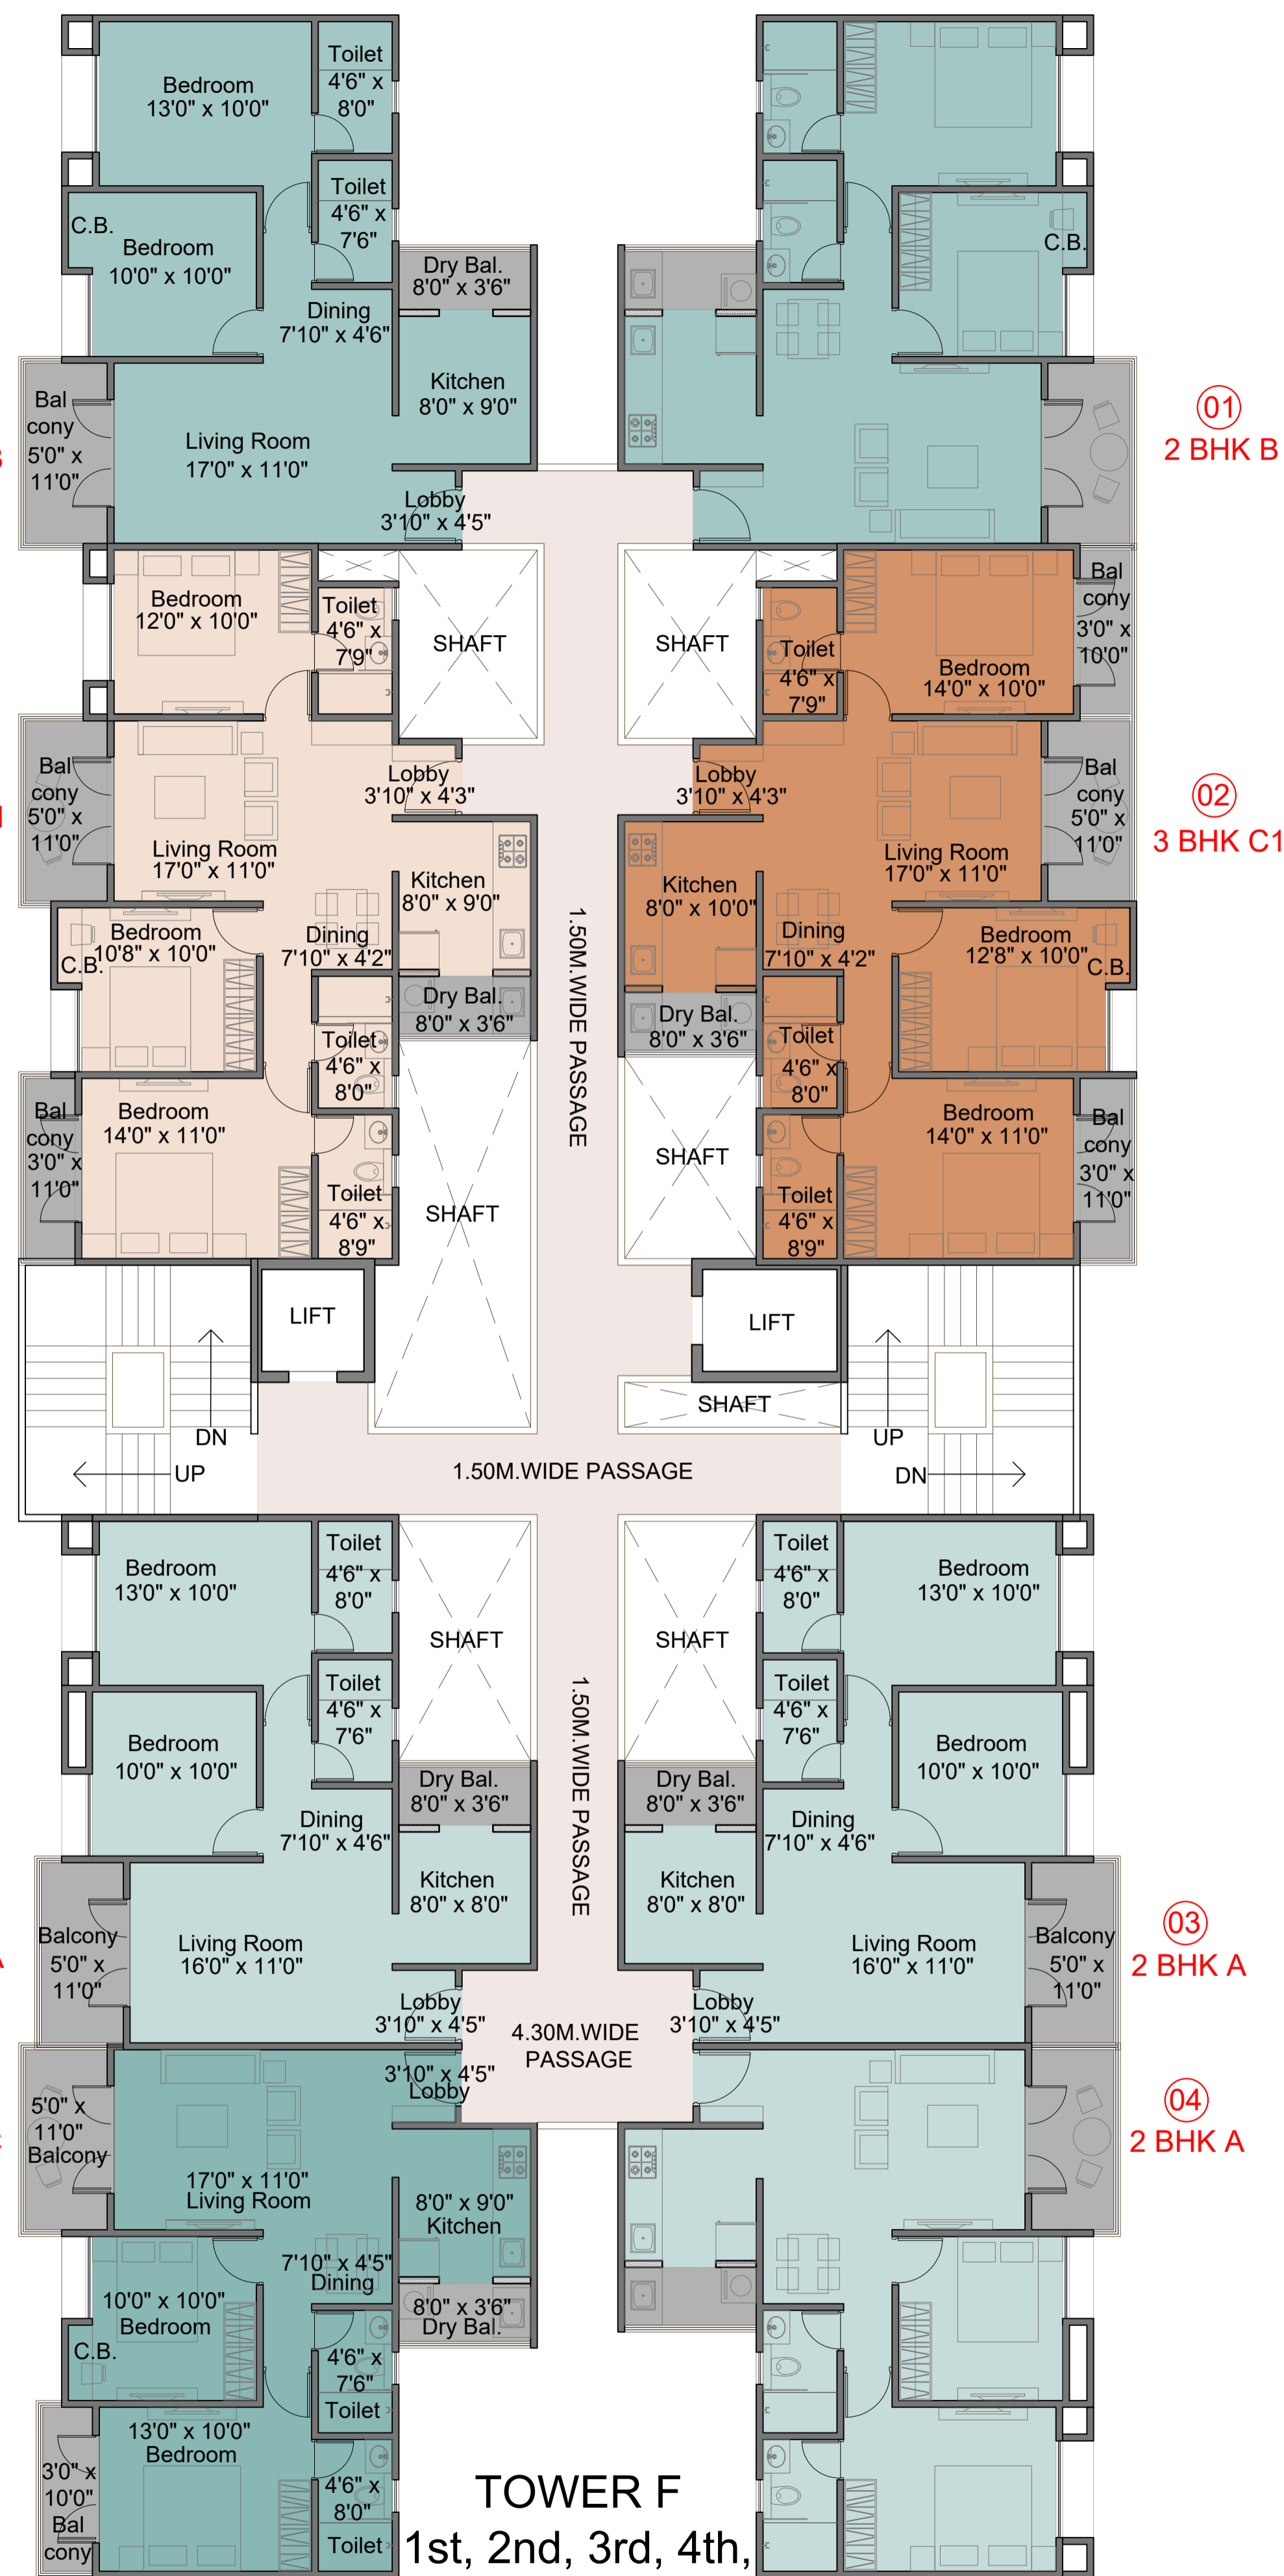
Bedroom
13'0" x 10'0"

Toilet
4'6" x
8'0"

Toilet
4'6" x
7'6"

C.B.
Bedroom
10'0" x 10'0"

Dry Bal.
8'0" x 3'6"

Dining
7'10" x 4'6"

Kitchen
8'0" x 9'0"

Bal
cony
5'0" x
11'0"

Living Room
17'0" x 11'0"

Lobby
3'10" x 4'5"

C.B.

01
2 BHK B

Bedroom
12'0" x 10'0"

Toilet
4'6" x
7'9"

SHAFT

SHAFT

Toilet
4'6" x
7'9"

Bedroom
14'0" x 10'0"

Bal
cony
3'0" x
10'0"

Bal
cony
5'0" x
11'0"

Lobby
3'10" x 4'3"

Lobby
3'10" x 4'3"

Bal
cony
5'0" x
11'0"

02
3 BHK C1

Living Room
17'0" x 11'0"

Kitchen
8'0" x 9'0"

Kitchen
8'0" x 10'0"

Living Room
17'0" x 11'0"

Bedroom
10'8" x 10'0"
C.B.

Dining
7'10" x 4'2"

Dining
7'10" x 4'2"

Bedroom
12'8" x 10'0"
C.B.

Dry Bal.
8'0" x 3'6"

Dry Bal.
8'0" x 3'6"

Toilet
4'6" x
8'0"

Toilet
4'6" x
8'0"

1.50M.WIDE PASSAGE

Bal
cony
3'0" x
11'0"

Bedroom
14'0" x 11'0"

SHAFT

Bedroom
14'0" x 11'0"

Bal
cony
3'0" x
11'0"

Toilet
4'6" x
8'9"

SHAFT

Toilet
4'6" x
8'9"

LIFT

LIFT

SHAFT

DN
UP

UP
DN

1.50M.WIDE PASSAGE

Bedroom
13'0" x 10'0"

Toilet
4'6" x
8'0"

SHAFT

SHAFT

Toilet
4'6" x
8'0"

Bedroom
13'0" x 10'0"

Toilet
4'6" x
7'6"

Toilet
4'6" x
7'6"

Bedroom
10'0" x 10'0"

Bedroom
10'0" x 10'0"

1.50M.WIDE PASSAGE

Dry Bal.
8'0" x 3'6"

Dry Bal.
8'0" x 3'6"

Dining
7'10" x 4'6"

Dining
7'10" x 4'6"

Kitchen
8'0" x 8'0"

Kitchen
8'0" x 8'0"

Balcony
5'0" x
11'0"

Living Room
16'0" x 11'0"

Living Room
16'0" x 11'0"

Balcony
5'0" x
11'0"

03
2 BHK A

Lobby
3'10" x 4'5"

4.30M.WIDE
PASSAGE

Lobby
3'10" x 4'5"

3'10" x 4'5"
Lobby

04
2 BHK A

5'0" x
11'0"
Balcony

17'0" x 11'0"
Living Room

8'0" x 9'0"
Kitchen

7'10" x 4'5"
Dining

10'0" x 10'0"
Bedroom
C.B.

8'0" x 3'6"
Dry Bal.

4'6" x
7'6"
Toilet

13'0" x 10'0"
Bedroom

3'0" x
10'0"
Bal
cony

4'6" x
8'0"
Toilet

TOWER F
1st, 2nd, 3rd, 4th,